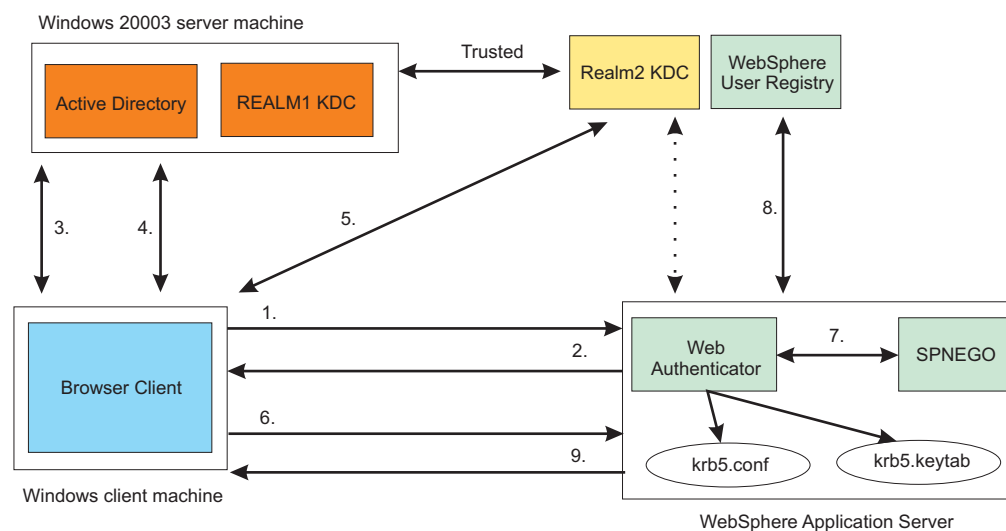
Windows 20003 server machine

Active Directory

REALM1 KDC

Trusted

Realm2 KDC

WebSphere User Registry

3.

4.

5.

8.

1.

2.

7.

Browser Client

Web Authenticator

SPNEGO

6.

9.

krb5.conf

krb5.keytab

Windows client machine

WebSphere Application Server